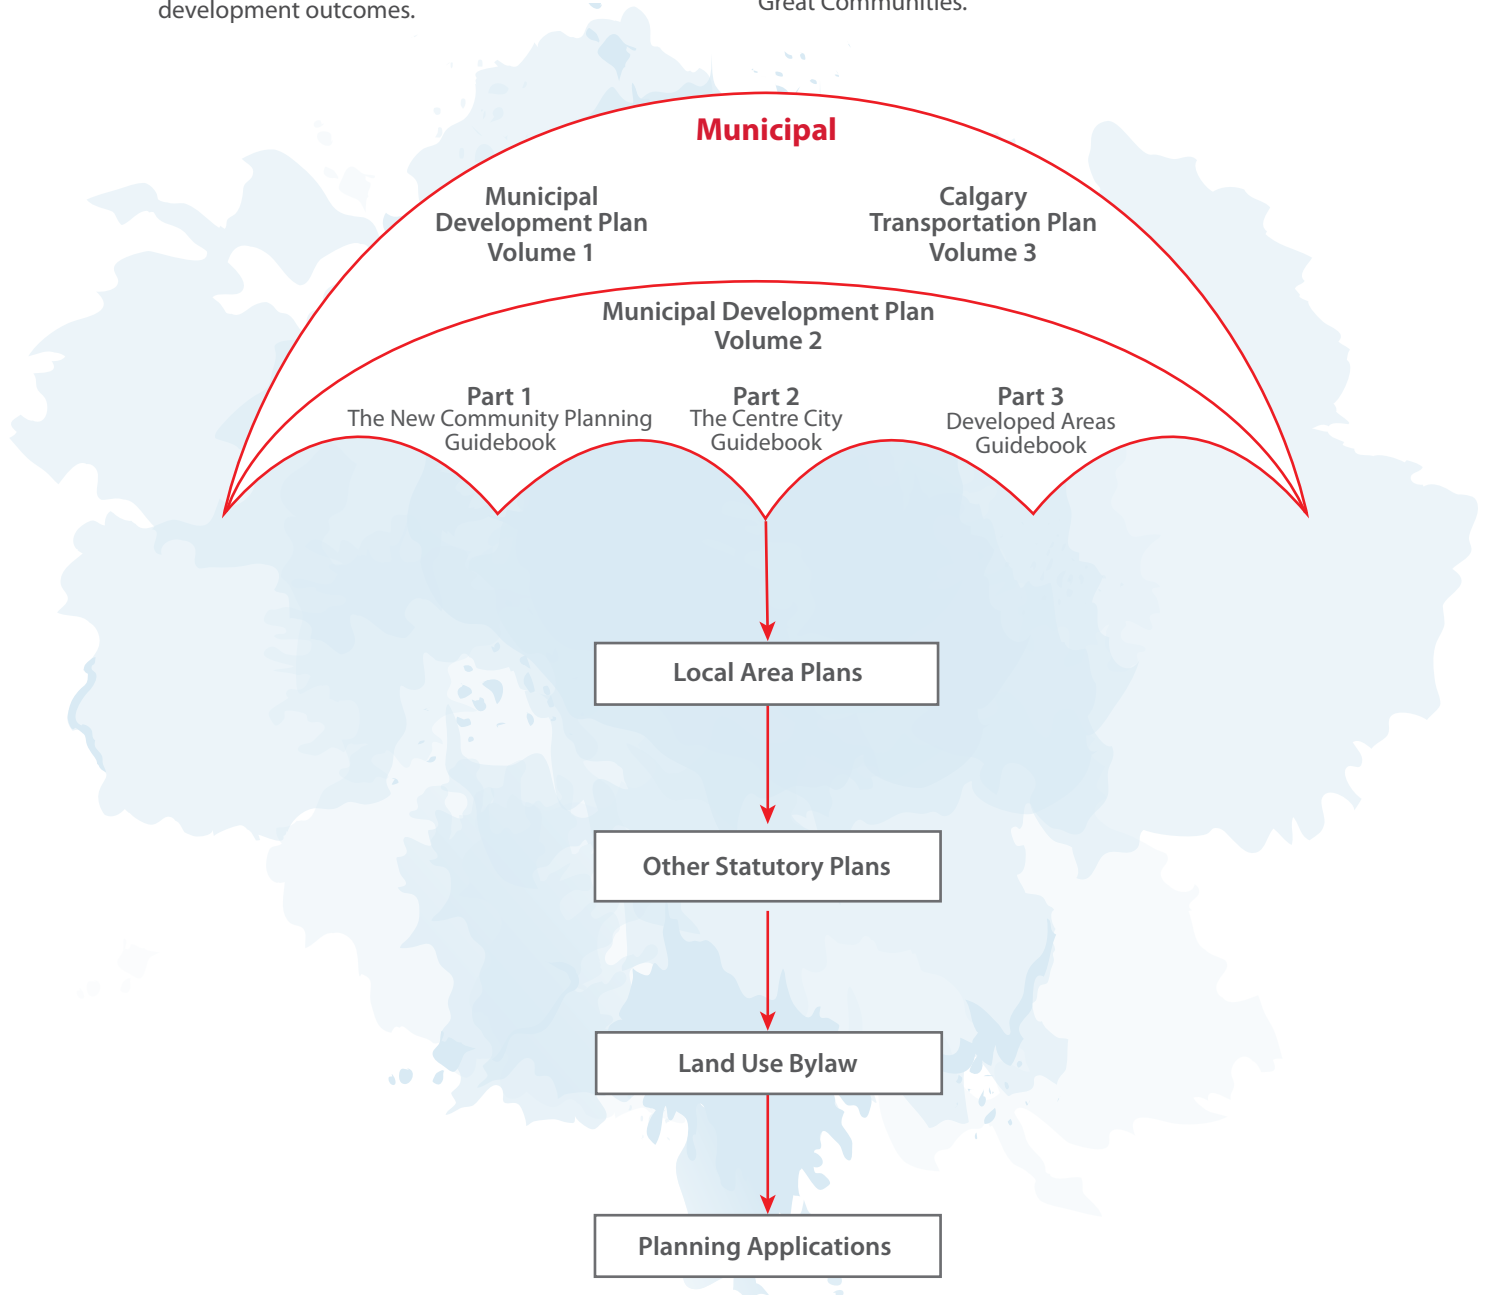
development outcomes.

Great Communities.

Municipal

Municipal Development Plan Volume 1

Calgary Transportation Plan Volume 3

Municipal Development Plan Volume 2

Part 1
The New Community Planning Guidebook

Part 2
The Centre City Guidebook

Part 3
Developed Areas Guidebook

Local Area Plans

Other Statutory Plans

Land Use Bylaw

Planning Applications